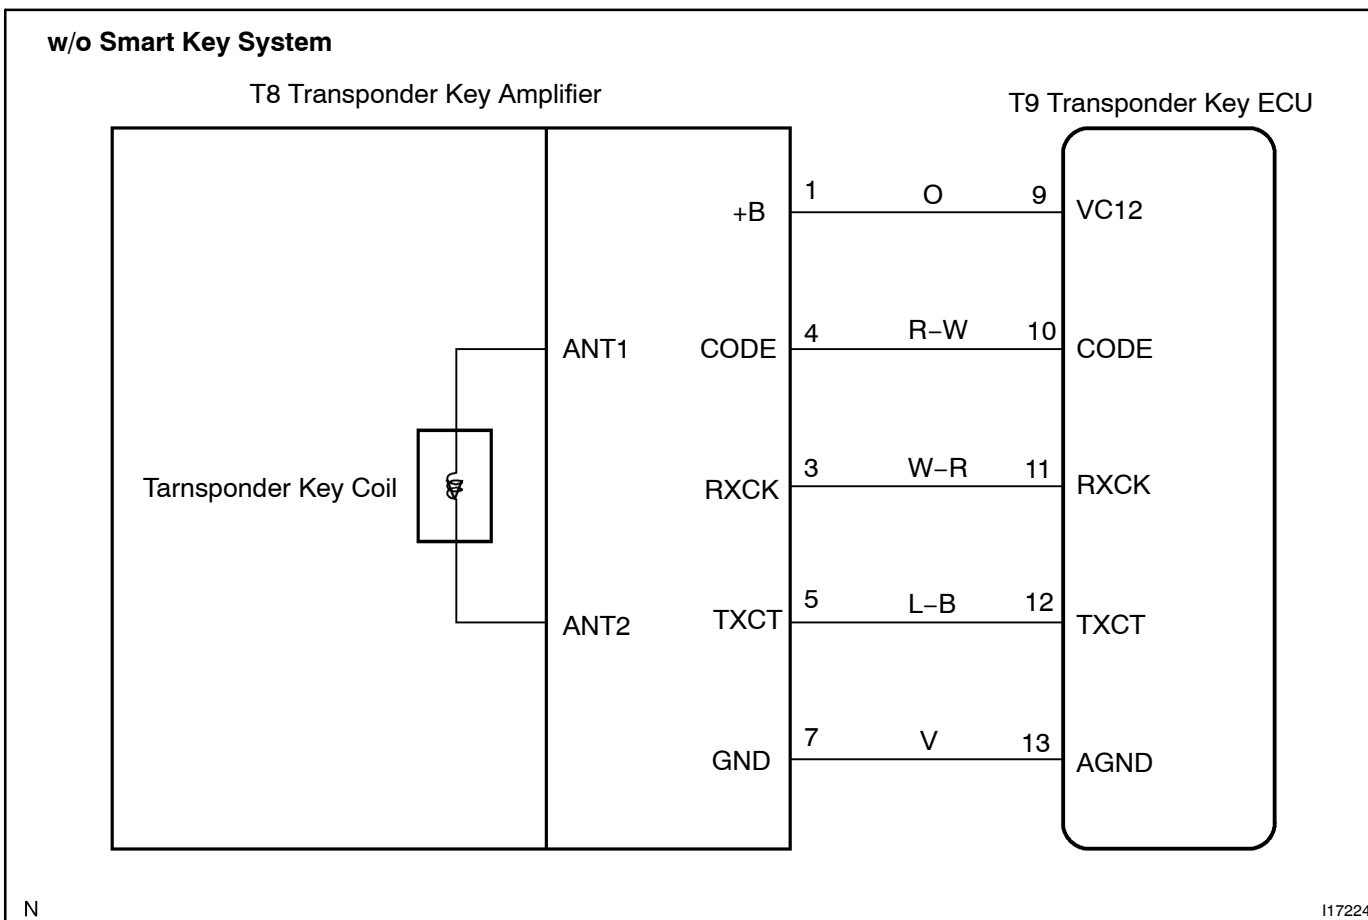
w/o Smart Key System

T8 Transponder Key Amplifier

T9 Transponder Key ECU

Tarnsponder Key Coil

ANT1

ANT2

+B

CODE

RXCK

TXCT

GND

1 O 9

4 R–W 10

3 W–R 11

5 L–B 12

7 V 13

VC12

CODE

RXCK

TXCT

AGND

N

I17224